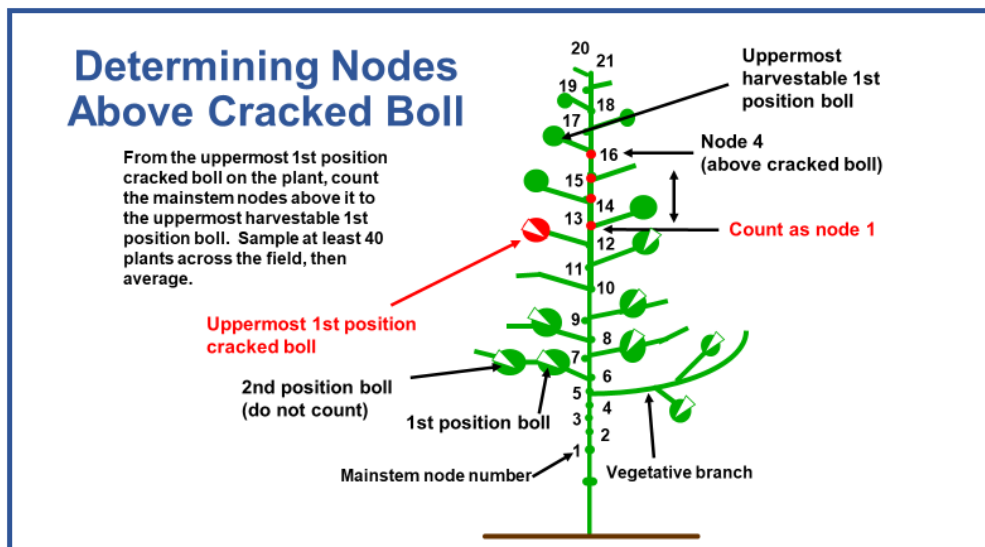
Determining Nodes Above Cracked Boll

From the uppermost 1st position cracked boll on the plant, count the mainstem nodes above it to the uppermost harvestable 1st position boll. Sample at least 40 plants across the field, then average.

20
21
19
18
17
16
15
14
13
12
11
10
9
8
7
6
5
4
3
2
1

Uppermost harvestable 1st position boll

Node 4 (above cracked boll)

Count as node 1

Uppermost 1st position cracked boll

2nd position boll (do not count)

1st position boll

Mainstem node number

Vegetative branch